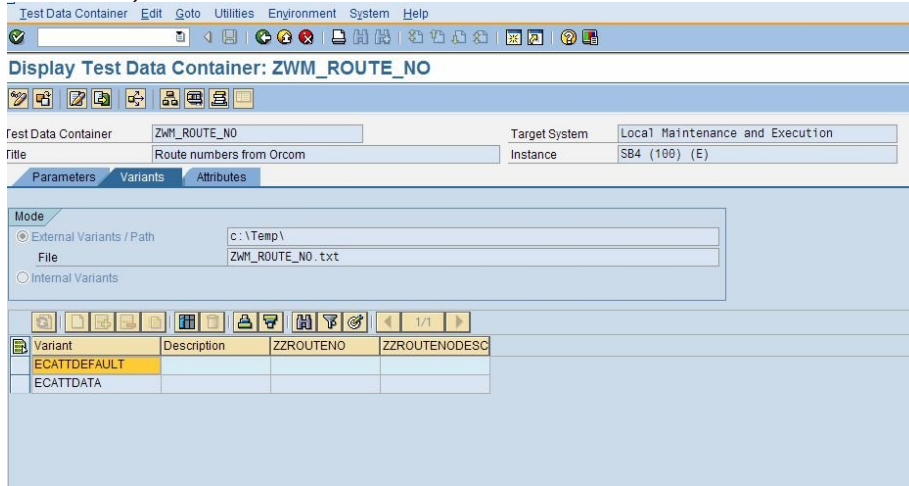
Test Data Container Edit Goto Utilities Environment System Help

Display Test Data Container: ZWM_ROUTE_NO

Test Data Container | ZWM_ROUTE_NO | Target System | Local Maintenance and Execution
Title | Route numbers from Orcom | Instance | SB4 (100) (E)

Parameters | Variants | Attributes

Mode
External Variants / Path c:\Temp\
File ZWM_ROUTE_NO.txt
Internal Variants

1/1

| Variant | Description | ZZROUTENO | ZZROUTENODESC |
|---|---|---|---|
| ECATTDEFAULT | | | |
| ECATTDATA | | | |